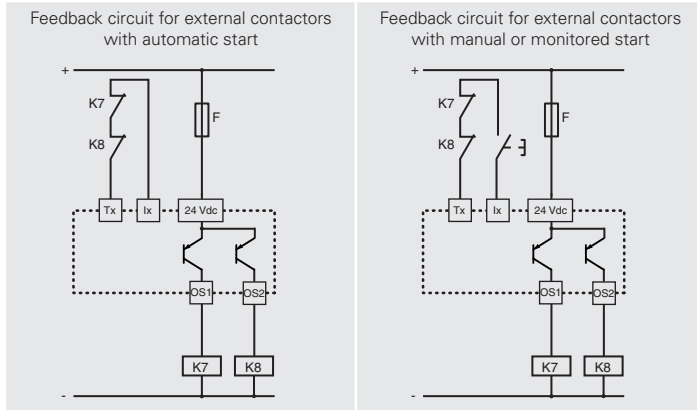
Feedback circuit for external contactors with automatic start

+
K7
K8
F
Tx
Ix
24 Vdc
OS1
OS2
K7
K8
-

Feedback circuit for external contactors with manual or monitored start

+
K7
K8
F
Tx
Ix
24 Vdc
OS1
OS2
K7
K8
-